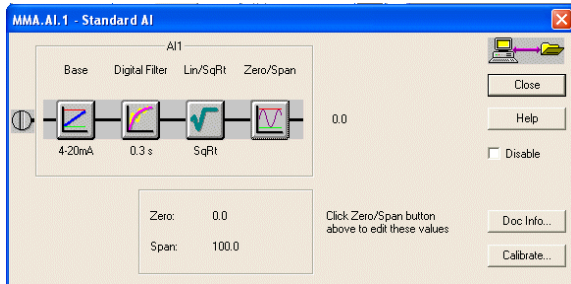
MMA.AI.1 - Standard AI

AI1

Base
Digital Filter
Lin/SqRt
Zero/Span

4-20mA
0.3 s
SqRt

0.0

Close
Help
Disable

Zero: 0.0
Span: 100.0

Click Zero/Span button above to edit these values

Doc Info...
Calibrate...